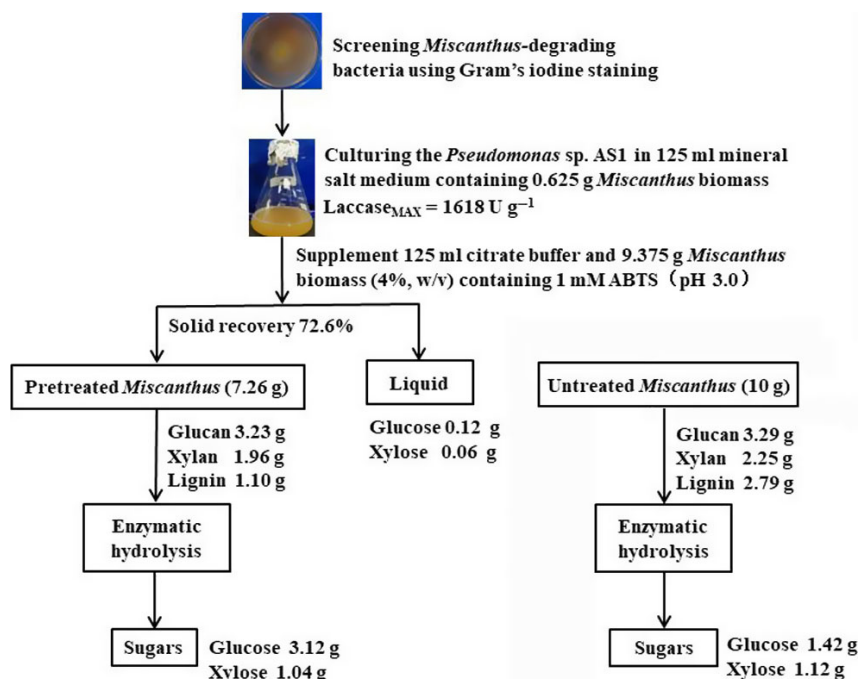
Screening *Miscanthus*-degrading bacteria using Gram's iodine staining

Culturing the *Pseudomonas* sp. AS1 in 125 ml mineral salt medium containing 0.625 g *Miscanthus* biomass
Laccase$_{MAX}$ = 1618 U g$^{-1}$

Supplement 125 ml citrate buffer and 9.375 g *Miscanthus* biomass (4%, w/v) containing 1 mM ABTS（pH 3.0）

Solid recovery 72.6%

Pretreated *Miscanthus* (7.26 g)

Glucan 3.23 g
Xylan 1.96 g
Lignin 1.10 g

Enzymatic hydrolysis

Sugars

Glucose 3.12 g
Xylose 1.04 g

Liquid

Glucose 0.12 g
Xylose 0.06 g

Untreated *Miscanthus* (10 g)

Glucan 3.29 g
Xylan 2.25 g
Lignin 2.79 g

Enzymatic hydrolysis

Sugars

Glucose 1.42 g
Xylose 1.12 g